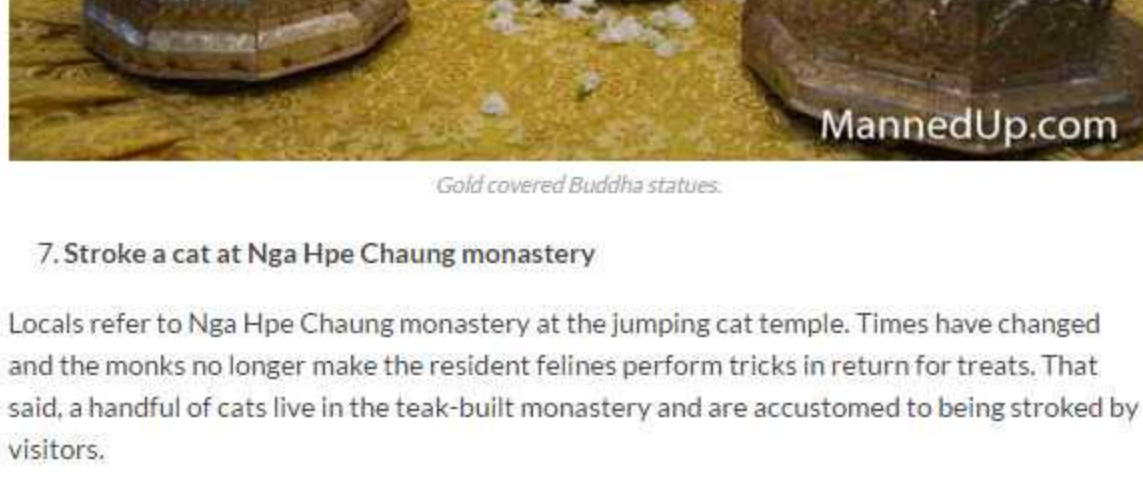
MannedUp.com

Gold covered Buddha statues.

7. Stroke a cat at Nga Hpe Chaung monastery

Locals refer to Nga Hpe Chaung monastery at the jumping cat temple. Times have changed and the monks no longer make the resident felines perform tricks in return for treats. That said, a handful of cats live in the teak-built monastery and are accustomed to being stroked by visitors.